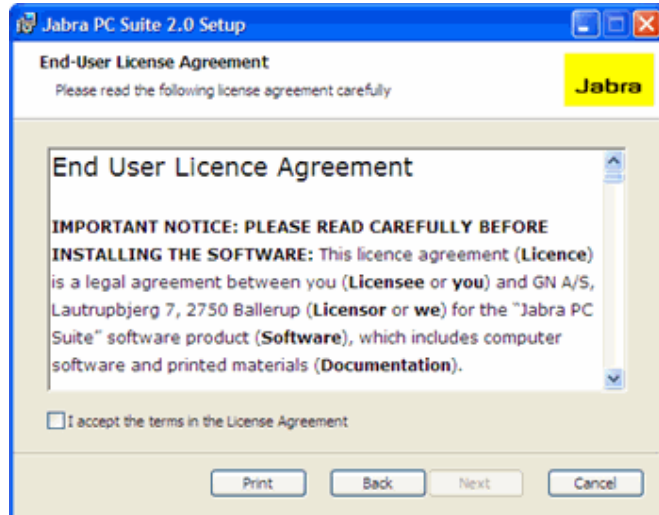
Jabra PC Suite 2.0 Setup

End-User License Agreement

Please read the following license agreement carefully

Jabra

End User Licence Agreement

IMPORTANT NOTICE: PLEASE READ CAREFULLY BEFORE INSTALLING THE SOFTWARE: This licence agreement (Licence) is a legal agreement between you (Licensee or you) and GN A/S, Lautrupbjerg 7, 2750 Ballerup (Licensor or we) for the "Jabra PC Suite" software product (Software), which includes computer software and printed materials (Documentation).

I accept the terms in the License Agreement

Print

Back

Next

Cancel